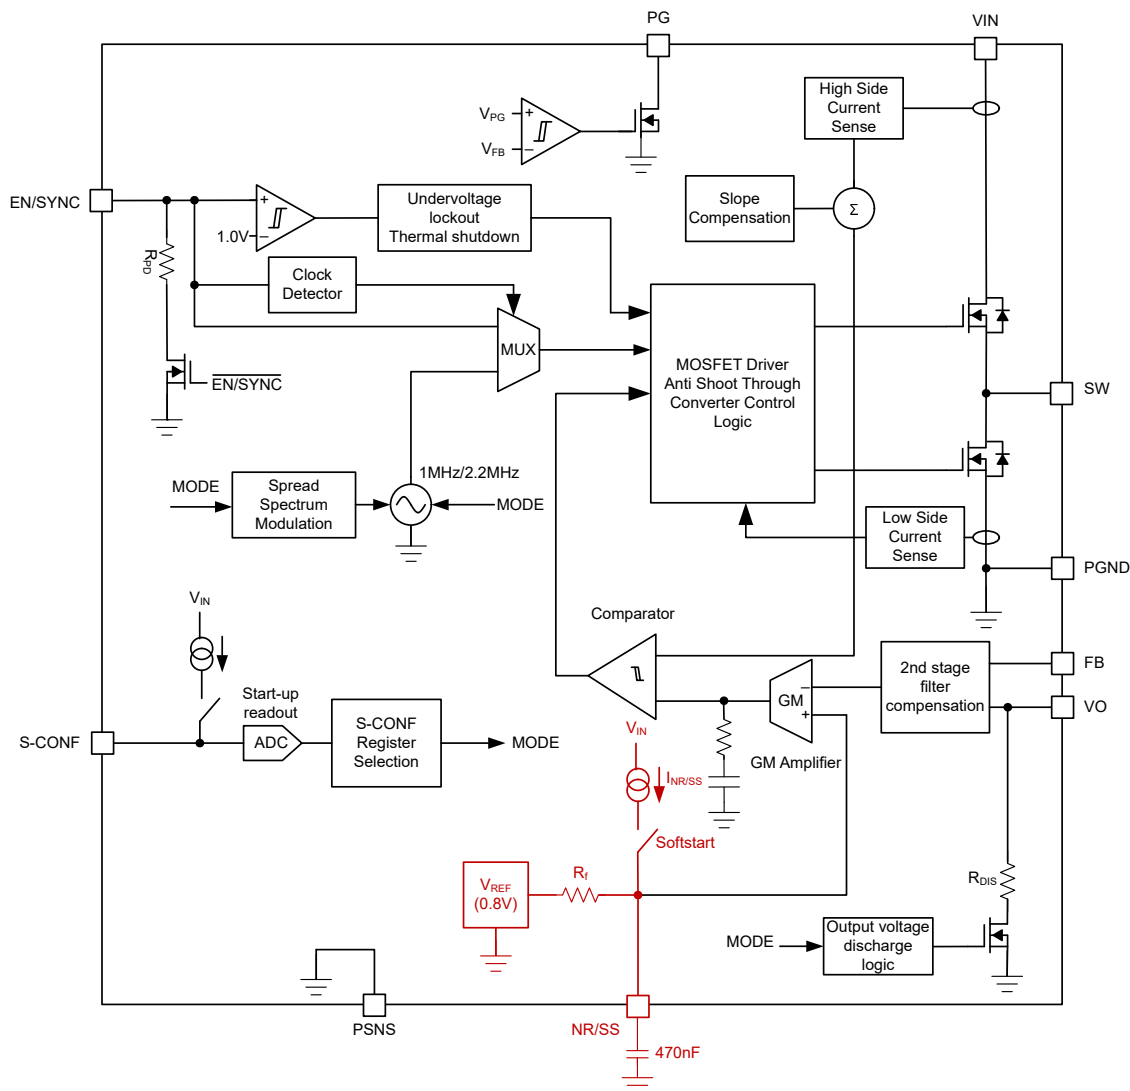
PG
VIN
High Side Current Sense
$V_{PG}$
$V_{FB}$
+
−
EN/SYNC
Slope Compensation
Σ
+
−
1.0V
Undervoltage lockout Thermal shutdown
$R_{PD}$
Clock Detector
MUX
MOSFET Driver Anti Shoot Through Converter Control Logic
$\overline{EN/SYNC}$
SW
1MHz/2.2MHz
MODE
Spread Spectrum Modulation
MODE
Low Side Current Sense
PGND
$V_{IN}$
Comparator
FB
2nd stage filter compensation
Start-up readout
GM
−
+
VO
S-CONF
ADC
S-CONF Register Selection
MODE
$V_{IN}$
GM Amplifier
$I_{NR/SS}$
Softstart
$V_{REF}$ (0.8V)
$R_f$
$R_{DIS}$
MODE
Output voltage discharge logic
PSNS
NR/SS
470nF